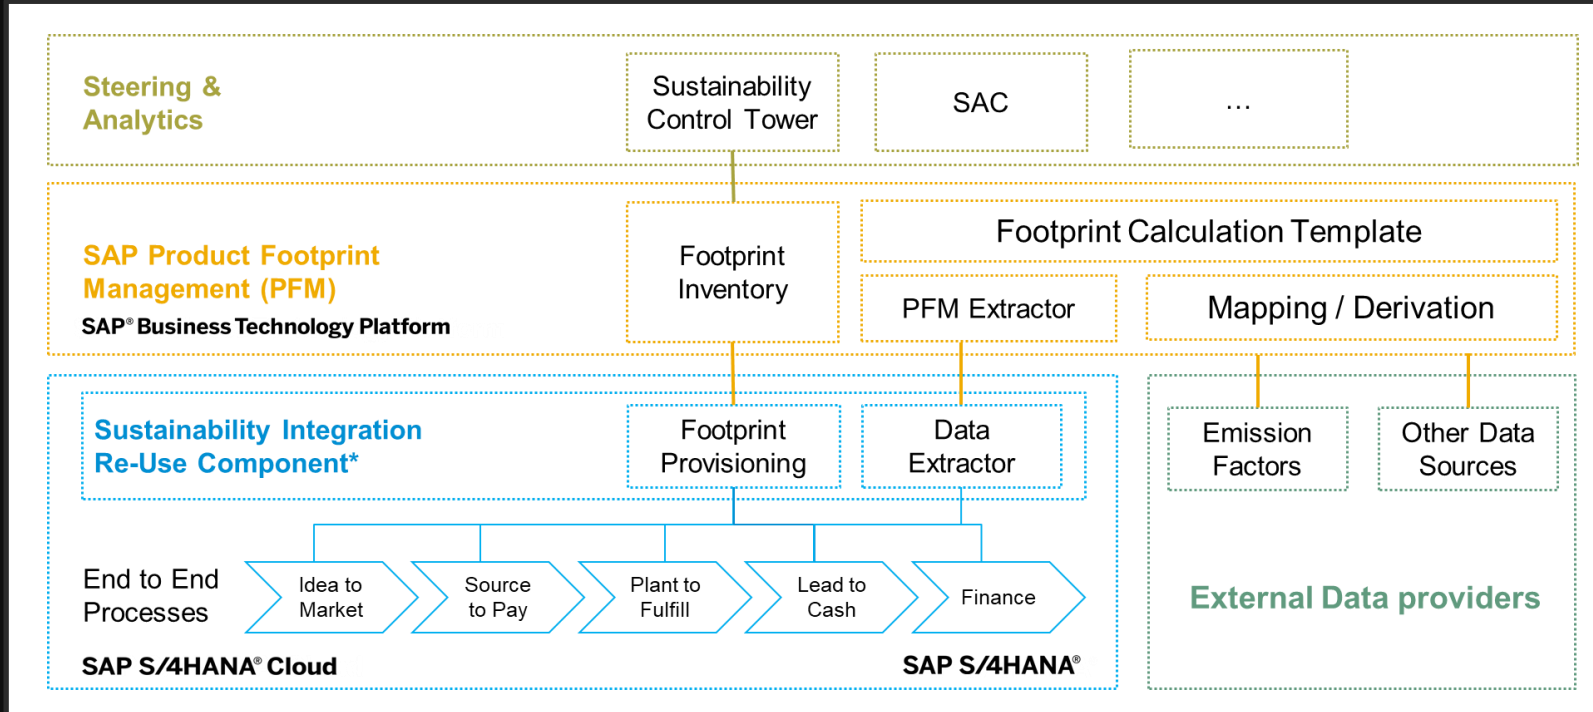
Steering & Analytics

Sustainability Control Tower

SAC

...

SAP Product Footprint Management (PFM)

SAP® Business Technology Platform

Footprint Inventory

Footprint Calculation Template

PFM Extractor

Mapping / Derivation

Sustainability Integration Re-Use Component*

Footprint Provisioning

Data Extractor

Emission Factors

Other Data Sources

End to End Processes

Idea to Market

Source to Pay

Plant to Fulfill

Lead to Cash

Finance

External Data providers

SAP S/4HANA® Cloud

SAP S/4HANA®